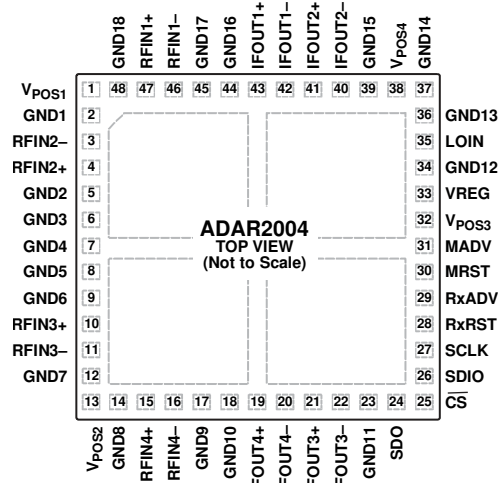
GND18
RFIN1+
RFIN1–
GND17
GND16
IFOUT1+
IFOUT1–
IFOUT2+
IFOUT2–
GND15
$V_{POS4}$
GND14

48 47 46 45 44 43 42 41 40 39 38 37

$V_{POS1}$ 1
GND1 2
RFIN2– 3
RFIN2+ 4
GND2 5
GND3 6
GND4 7
GND5 8
GND6 9
RFIN3+ 10
RFIN3– 11
GND7 12

36 GND13
35 LOIN
34 GND12
33 VREG
32 $V_{POS3}$
31 MADV
30 MRST
29 RxADV
28 RxRST
27 SCLK
26 SDIO
25 $\overline{CS}$

ADAR2004
TOP VIEW
(Not to Scale)

13 14 15 16 17 18 19 20 21 22 23 24

$V_{POS2}$
GND8
RFIN4+
RFIN4–
GND9
GND10
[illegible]FOUT4+
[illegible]FOUT4–
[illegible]FOUT3+
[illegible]FOUT3–
GND11
SDO